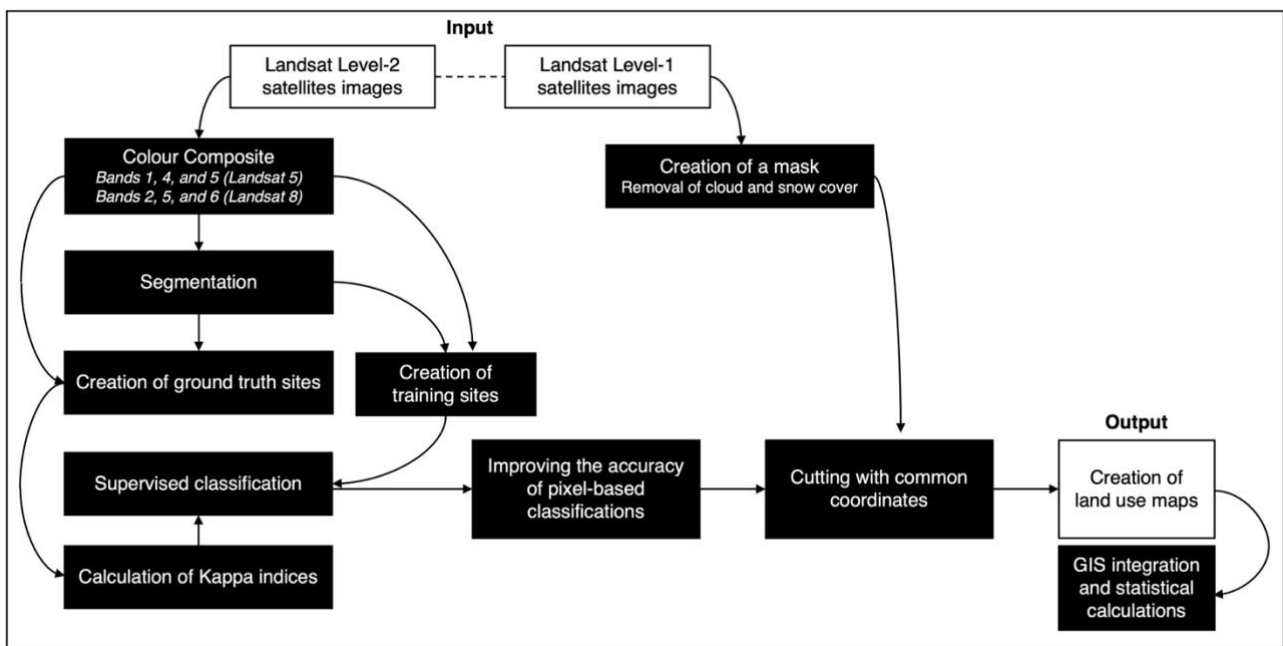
Input

Landsat Level-2 satellites images

Landsat Level-1 satellites images

Colour Composite
*Bands 1, 4, and 5 (Landsat 5)*
*Bands 2, 5, and 6 (Landsat 8)*

Creation of a mask
Removal of cloud and snow cover

Segmentation

Creation of ground truth sites

Creation of training sites

Supervised classification

Improving the accuracy of pixel-based classifications

Cutting with common coordinates

Output

Creation of land use maps

Calculation of Kappa indices

GIS integration and statistical calculations